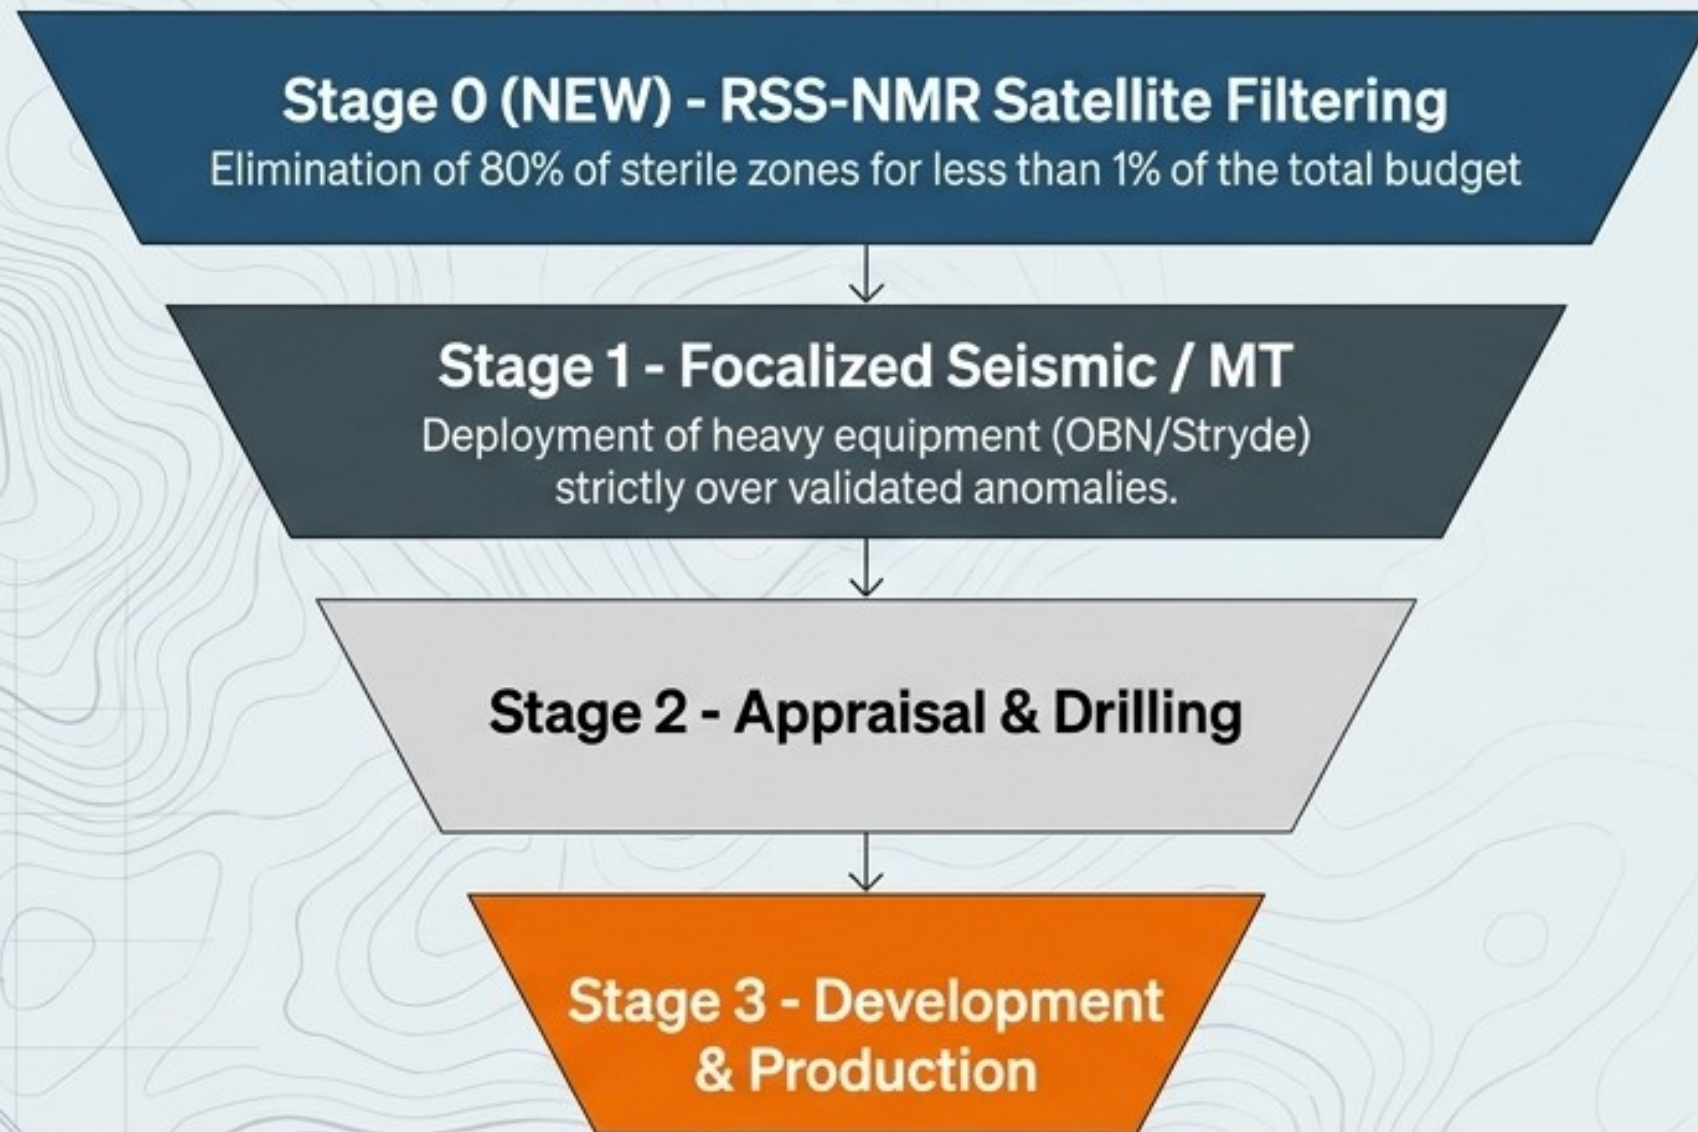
Stage 0 (NEW) - RSS-NMR Satellite Filtering

Elimination of 80% of sterile zones for less than 1% of the total budget

Stage 1 - Focalized Seismic / MT

Deployment of heavy equipment (OBN/Stryde) strictly over validated anomalies.

Stage 2 - Appraisal & Drilling

Stage 3 - Development & Production